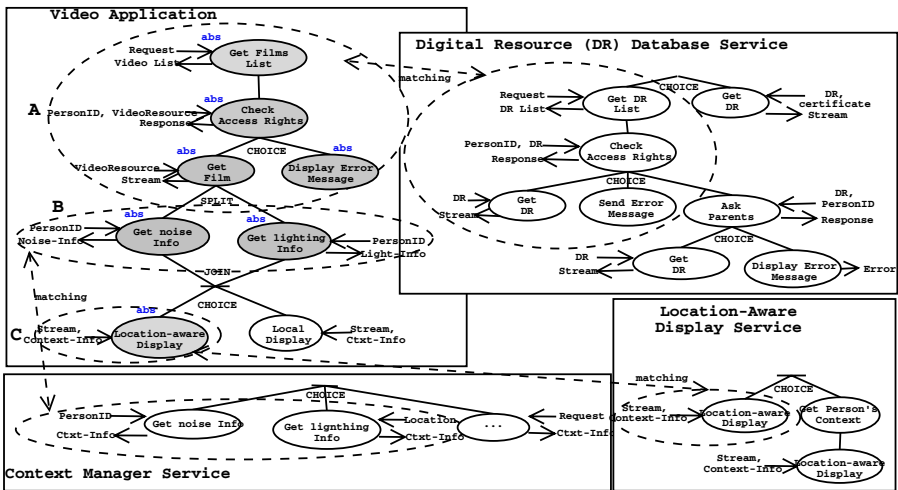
Video Application

abs
Request Video List
Get Films List
A
abs
PersonID, VideoResource
Response
Check Access Rights
CHOICE
abs
VideoResource
Stream
Get Film
abs
Display Error Message
SPLIT
B
abs
PersonID
Noise-Info
Get noise Info
abs
Get lighting Info
PersonID
Light-Info
JOIN
matching
CHOICE
abs
C
Stream,
Context-Info
Location-aware Display
Local Display
Stream,
Ctxt-Info

Digital Resource (DR) Database Service

matching
CHOICE
Request
DR List
Get DR List
Get DR
DR,
certificate
Stream
PersonID, DR
Response
Check Access Rights
CHOICE
DR
Stream
Get DR
Send Error Message
Ask Parents
DR,
PersonID
Response
CHOICE
DR
Stream
Get DR
Display Error Message
Error

Location-Aware Display Service

matching
CHOICE
Stream,
Context-Info
Location-aware Display
Get Person's Context
Stream,
Context-Info
Location-aware Display

CHOICE
PersonID
Ctxt-Info
Get noise Info
Get lignthing Info
Location
Ctxt-Info
...
Request
Ctxt-Info
Context Manager Service